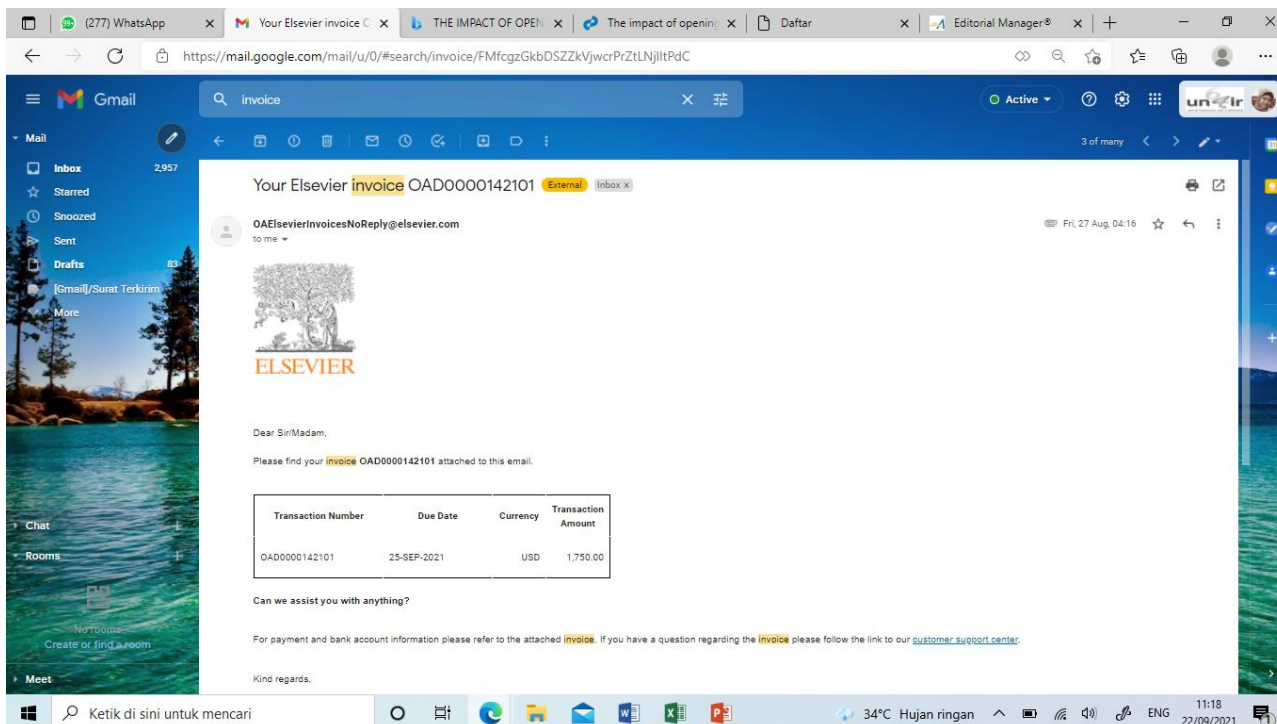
(277) WhatsApp | Your Elsevier invoice | THE IMPACT OF OPEN | The impact of opening | Daftar | Editorial Manager®

https://mail.google.com/mail/u/0/#search/invoice/FMfcgzGkbDSZZkVjwcrPrZtLNjlltPdC

Gmail | invoice | Active | un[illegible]ir

Mail
Inbox 2,957
Starred
Snoozed
Sent
Drafts 83
[Gmail]/Surat Terkirim
More

Chat
Rooms
No rooms
Create or find a room
Meet

3 of many

Your Elsevier invoice OAD0000142101 External Inbox ×

OAElsevierInvoicesNoReply@elsevier.com
to me

Fri, 27 Aug, 04:16

ELSEVIER

Dear Sir/Madam,

Please find your invoice OAD0000142101 attached to this email.

| Transaction Number | Due Date | Currency | Transaction Amount |
|---|---|---|---|
| OAD0000142101 | 25-SEP-2021 | USD | 1,750.00 |

Can we assist you with anything?

For payment and bank account information please refer to the attached invoice. If you have a question regarding the invoice please follow the link to our customer support center.

Kind regards,

Ketik di sini untuk mencari | 34°C Hujan ringan | ENG | 11:18 22/09/2021